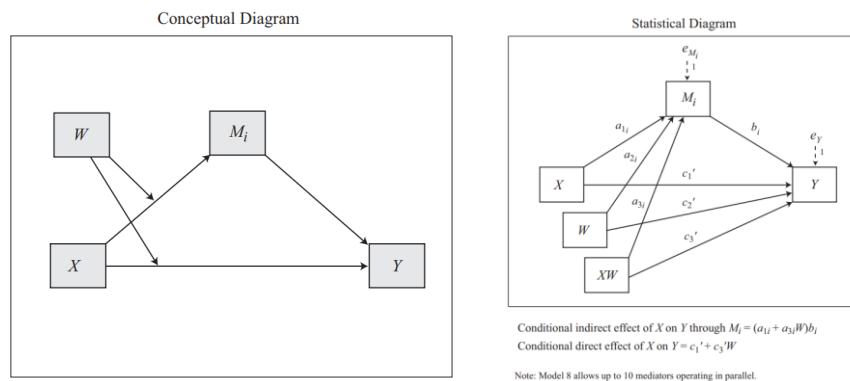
Conceptual Diagram

$W$

$M_i$

$X$

$Y$

Statistical Diagram

$e_{M_i}$

1

$M_i$

$a_{1i}$

$b_i$

$e_Y$

1

$a_{2i}$

$X$

$c_1'$

$Y$

$a_{3i}$

$c_2'$

$W$

$c_3'$

$XW$

Conditional indirect effect of $X$ on $Y$ through $M_i = (a_{1i} + a_{3i}W)b_i$

Conditional direct effect of $X$ on $Y = c_1' + c_3'W$

Note: Model 8 allows up to 10 mediators operating in parallel.